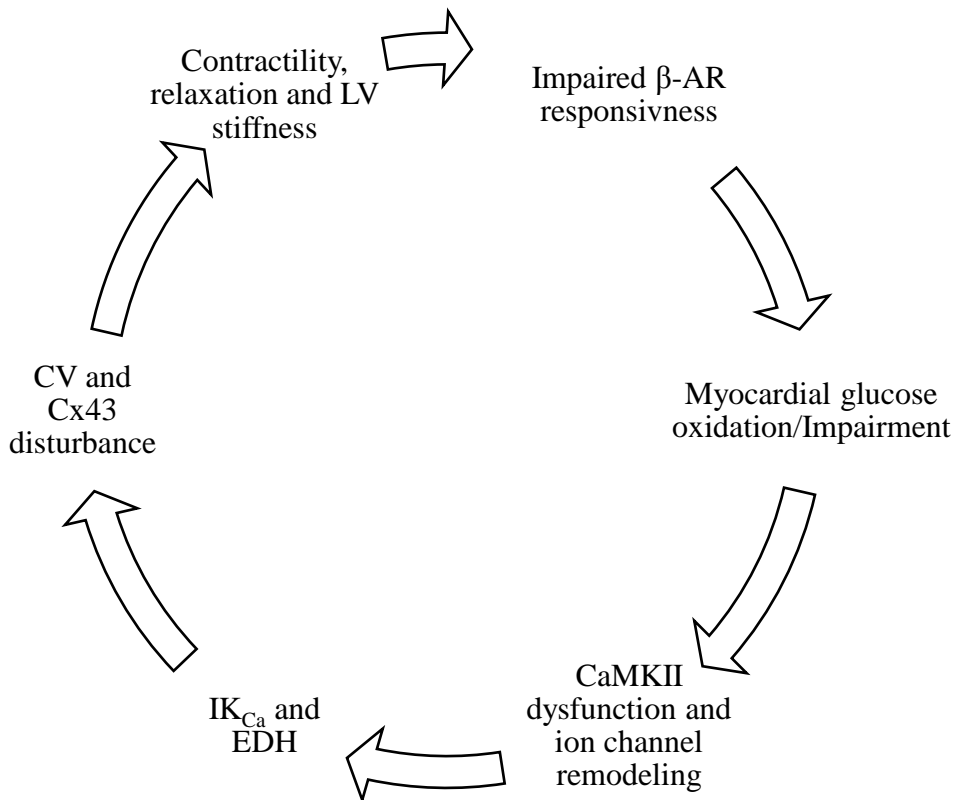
Contractility, relaxation and LV stiffness

Impaired β-AR responsivness

Myocardial glucose oxidation/Impairment

CaMKII dysfunction and ion channel remodeling

$IK_{Ca}$ and EDH

CV and Cx43 disturbance